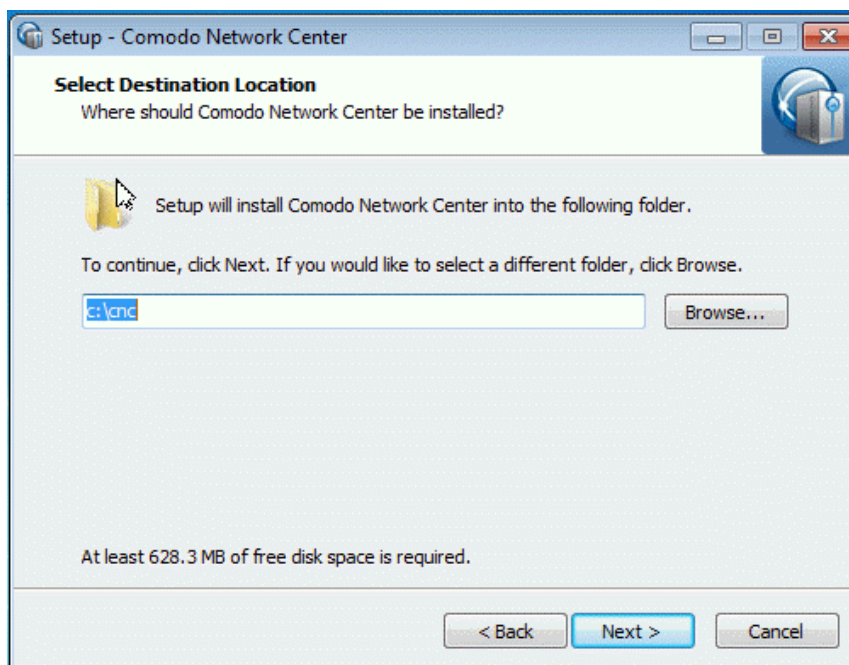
Setup - Comodo Network Center

Select Destination Location
Where should Comodo Network Center be installed?

Setup will install Comodo Network Center into the following folder.

To continue, click Next. If you would like to select a different folder, click Browse.

c:\cnc

Browse...

At least 628.3 MB of free disk space is required.

< Back

Next >

Cancel